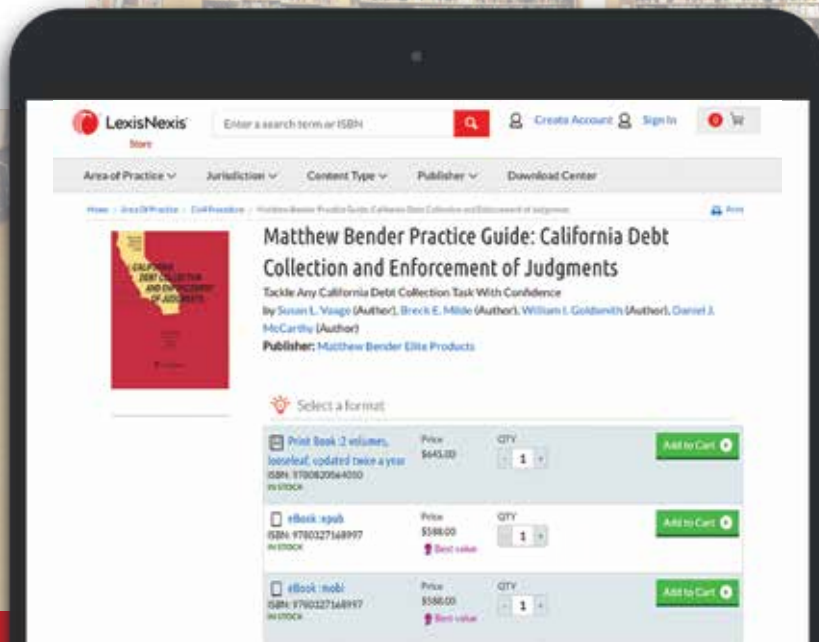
LexisNexis Store

Enter a search term or ISBN

Create Account Sign In 0

Area of Practice Jurisdiction Content Type Publisher Download Center

Home > Area Of Practice > Civil Procedure > Matthew Bender Practice Guide: California Debt Collection and Enforcement of Judgments

Print

CALIFORNIA DEBT COLLECTION AND ENFORCEMENT OF JUDGMENTS

Matthew Bender Practice Guide: California Debt Collection and Enforcement of Judgments

Tackle Any California Debt Collection Task With Confidence

by Susan L. Vaage (Author), Breck E. Milde (Author), William I. Goldsmith (Author), Daniel J. McCarthy (Author)

Publisher: Matthew Bender Elite Products

Select a format

Print Book : 2 volumes, looseleaf, updated twice a year
ISBN: 9780820564050
IN STOCK
Price $645.00
QTY 1
Add to Cart

eBook : epub
ISBN: 9780327168997
IN STOCK
Price $588.00
Best value
QTY 1
Add to Cart

eBook : mobi
ISBN: 9780327168997
IN STOCK
Price $588.00
Best value
QTY 1
Add to Cart